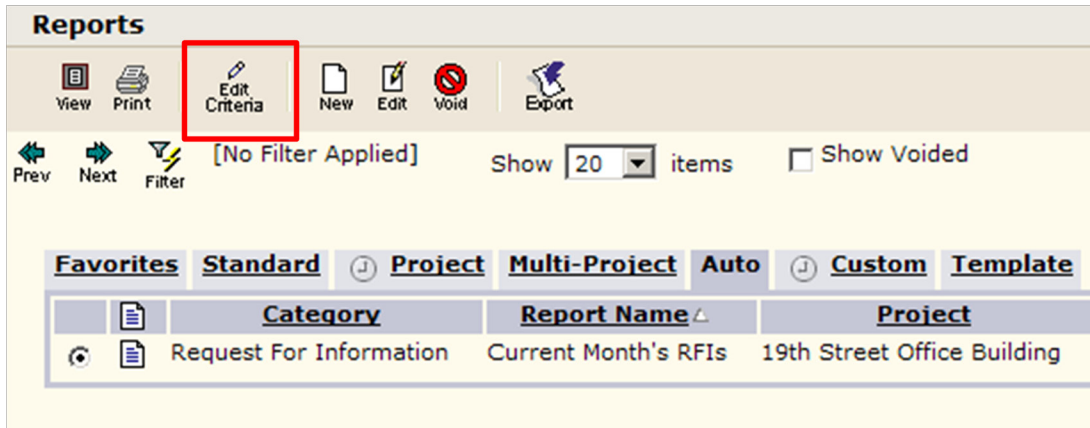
Reports

View Print Edit Criteria New Edit Void Export

Prev Next Filter [No Filter Applied] Show 20 items Show Voided

Favorites Standard Project Multi-Project Auto Custom Template

| | | Category | Report Name | Project |
|---|---|---|---|---|
| | | Request For Information | Current Month's RFIs | 19th Street Office Building |